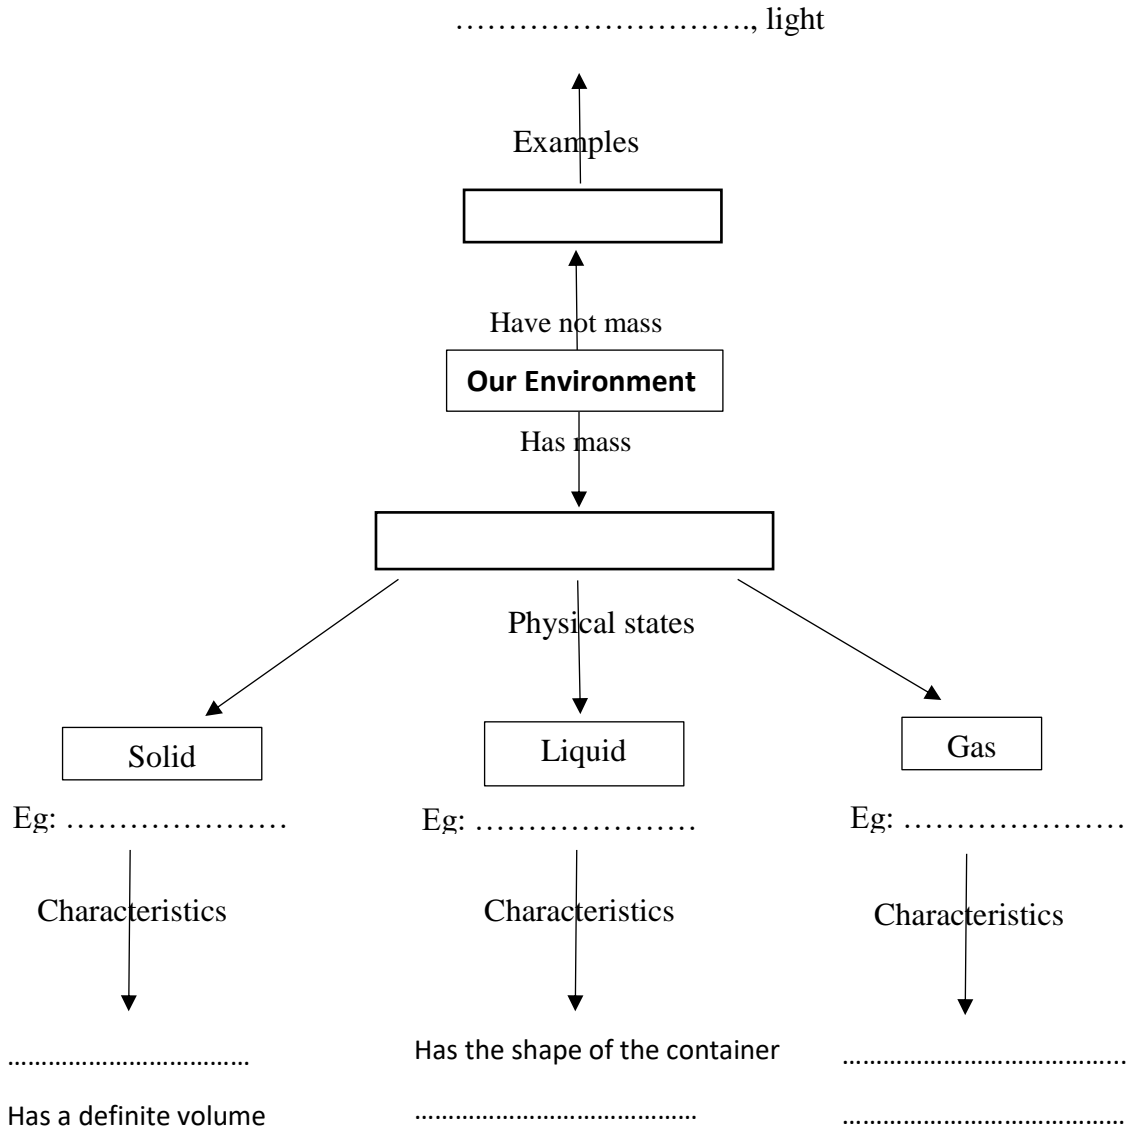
………………………., light

Examples

Have not mass

**Our Environment**

Has mass

Physical states

Solid

Liquid

Gas

Eg: …………………

Eg: …………………

Eg: …………………

Characteristics

Characteristics

Characteristics

……………………………

Has a definite volume

Has the shape of the container

…………………………………

…………………………………

…………………………………